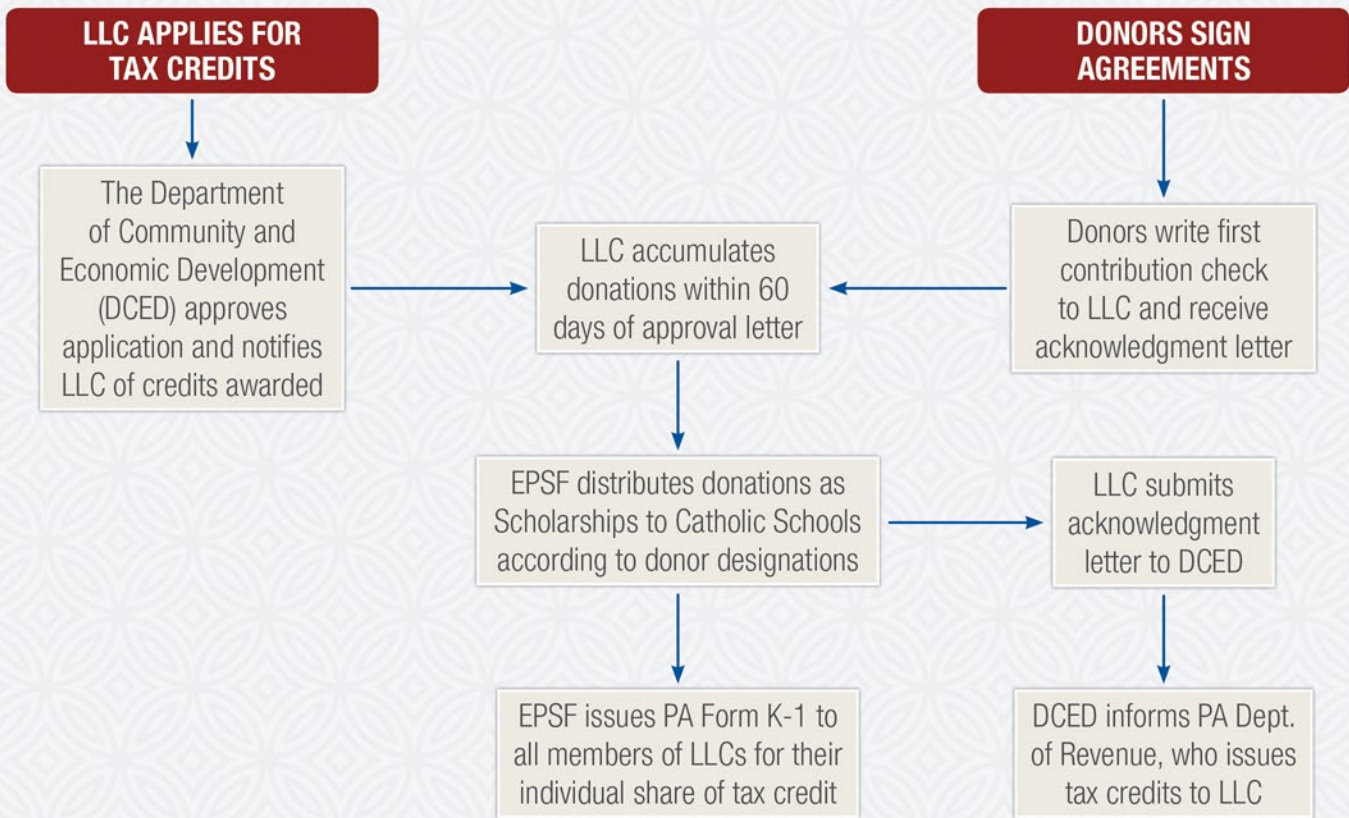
LLC APPLIES FOR TAX CREDITS

The Department of Community and Economic Development (DCED) approves application and notifies LLC of credits awarded

DONORS SIGN AGREEMENTS

Donors write first contribution check to LLC and receive acknowledgment letter

LLC accumulates donations within 60 days of approval letter

EPSF distributes donations as Scholarships to Catholic Schools according to donor designations

LLC submits acknowledgment letter to DCED

EPSF issues PA Form K-1 to all members of LLCs for their individual share of tax credit

DCED informs PA Dept. of Revenue, who issues tax credits to LLC